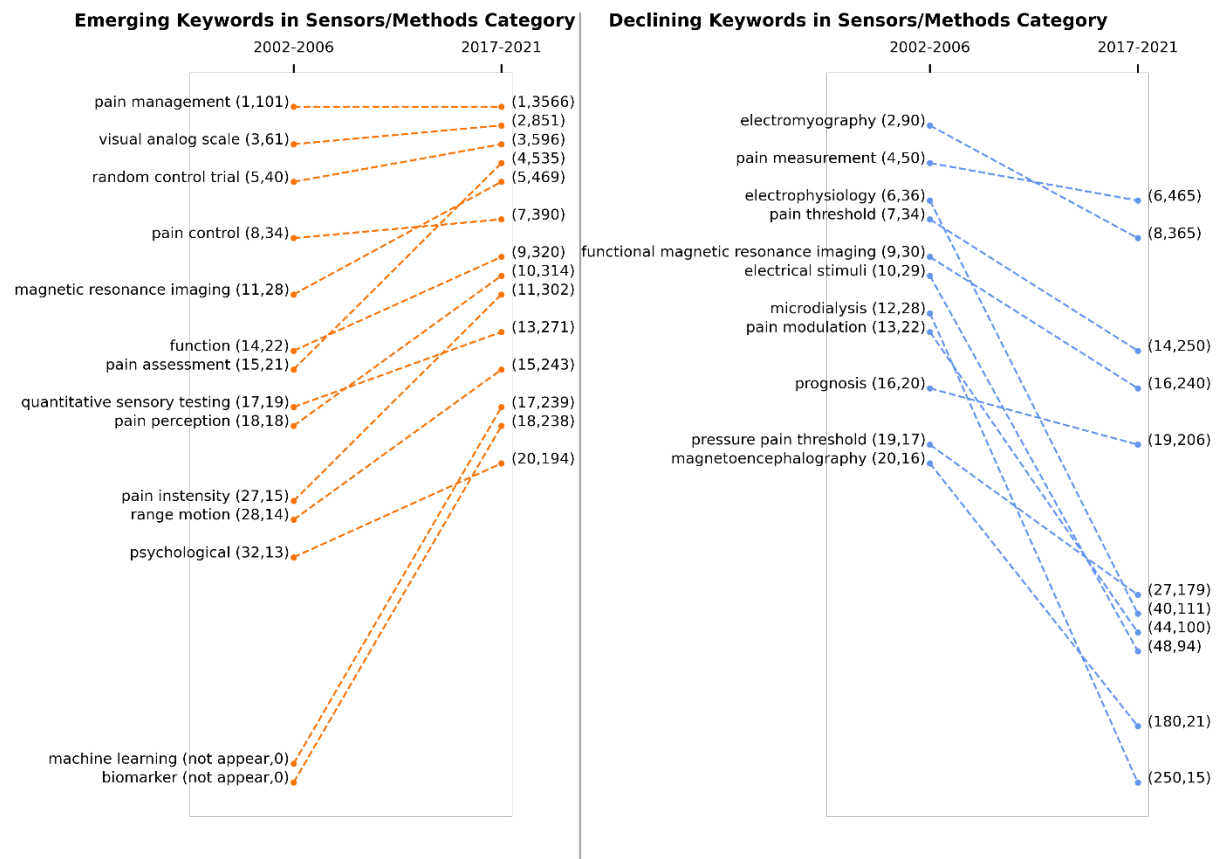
Emerging Keywords in Sensors/Methods Category

2002-2006
2017-2021

pain management (1,101)
visual analog scale (3,61)
random control trial (5,40)
pain control (8,34)
magnetic resonance imaging (11,28)
function (14,22)
pain assessment (15,21)
quantitative sensory testing (17,19)
pain perception (18,18)
pain instensity (27,15)
range motion (28,14)
psychological (32,13)
machine learning (not appear,0)
biomarker (not appear,0)

(1,3566)
(2,851)
(3,596)
(4,535)
(5,469)
(7,390)
(9,320)
(10,314)
(11,302)
(13,271)
(15,243)
(17,239)
(18,238)
(20,194)

Declining Keywords in Sensors/Methods Category

2002-2006
2017-2021

electromyography (2,90)
pain measurement (4,50)
electrophysiology (6,36)
pain threshold (7,34)
functional magnetic resonance imaging (9,30)
electrical stimuli (10,29)
microdialysis (12,28)
pain modulation (13,22)
prognosis (16,20)
pressure pain threshold (19,17)
magnetoencephalography (20,16)

(6,465)
(8,365)
(14,250)
(16,240)
(19,206)
(27,179)
(40,111)
(44,100)
(48,94)
(180,21)
(250,15)